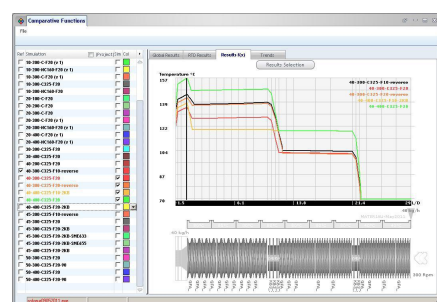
Comparative Functions

File

Ref Simulation | Project | Dis | Col

20-300-C-F20 (r 1)
20-300-HC160-F20 (r 1)
20-300-C-F20 (r 1)
20-300-C325-F20
20-300-HC160-F20
20-300-C-F20
20-300-C-F20
20-300-C-F20
20-300-C-F20 (r 1)
20-300-HC160-F20 (r 1)
20-300-C-F20 (r 1)
20-300-C325-F20
30-300-C325-F20
30-300-C325-F20
40-300-C325-F10-reverse
40-300-C325-F20
40-300-C325-F20-reverse
40-300-C325-F20-3KB
40-300-C325-F20
40-300-C325-F20
40-300-C325-F10-reverse
40-300-C325-F20
40-300-C325-F20
40-300-C325-F20-3KB
40-300-C325-F20-3KB
40-300-C325-F20-3KB-SMEA33
40-300-C325-F20-3KB-SMEA55
40-300-C325-F20-3KB
50-300-C325-F20
50-300-C325-F20
50-300-C325-F20
50-300-C325-F20
50-300-C325-F20-PB

Global Results | RTD Results | Results (Cx) | Trends

Results Selection

Temperature °C
157
139
122
104
87
70

40-300-C325-F10-reverse
40-300-C325-F20
40-300-C325-F20-reverse
40-300-C325-F20-3KB
40-300-C325-F20

80 Bar
500 Rpm